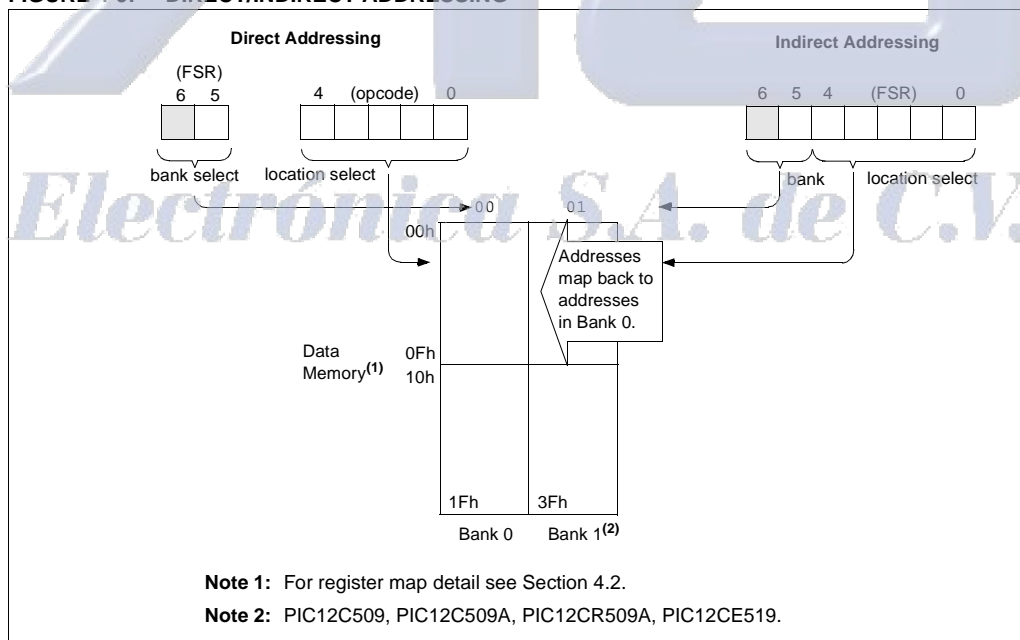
FIGURE 4-6: DIRECT/INDIRECT ADDRESSING

Direct Addressing

(FSR)
6 5

4 (opcode) 0

bank select

location select

Indirect Addressing

6 5 4 (FSR) 0

bank

location select

Electrónica S.A. de C.V.

00

01

00h

Addresses map back to addresses in Bank 0.

Data Memory$^{(1)}$

0Fh
10h

1Fh

3Fh

Bank 0

Bank 1$^{(2)}$

Note 1: For register map detail see Section 4.2.

Note 2: PIC12C509, PIC12C509A, PIC12CR509A, PIC12CE519.